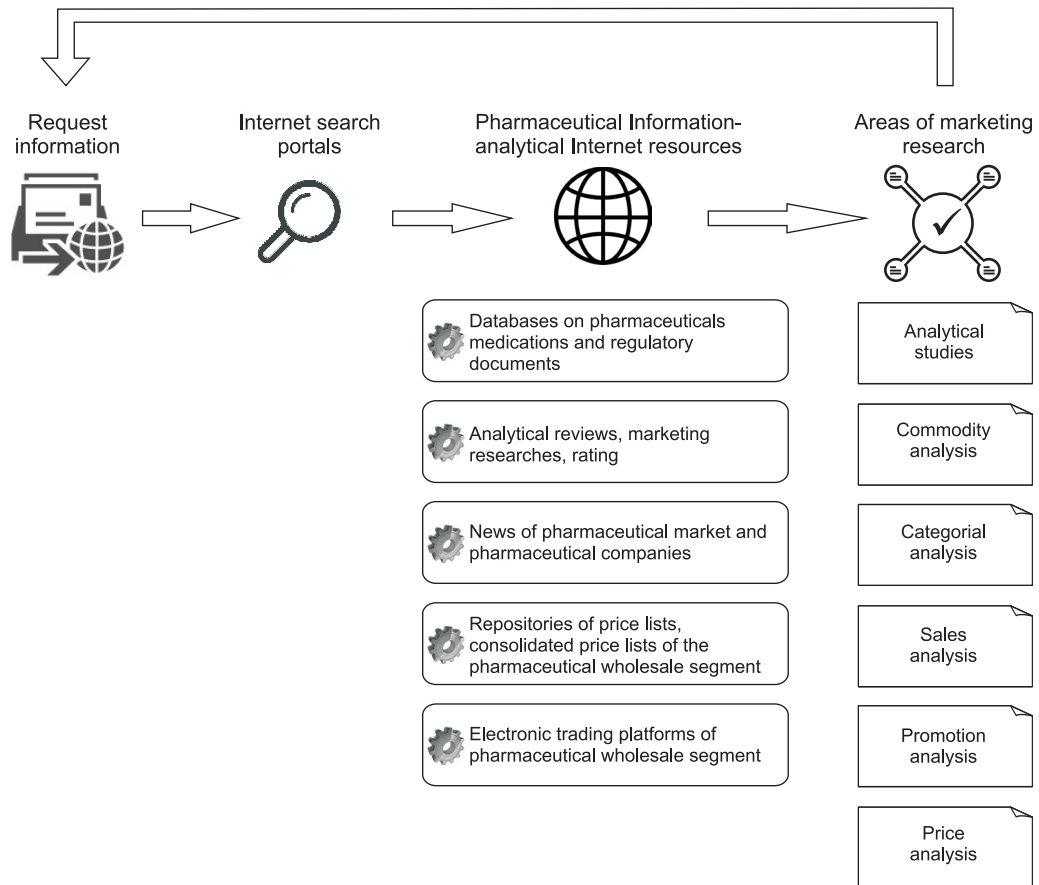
Request information

Internet search portals

Pharmaceutical Information-analytical Internet resources

Areas of marketing research

Databases on pharmaceuticals medications and regulatory documents

Analytical reviews, marketing researches, rating

News of pharmaceutical market and pharmaceutical companies

Repositories of price lists, consolidated price lists of the pharmaceutical wholesale segment

Electronic trading platforms of pharmaceutical wholesale segment

Analytical studies

Commodity analysis

Categorial analysis

Sales analysis

Promotion analysis

Price analysis